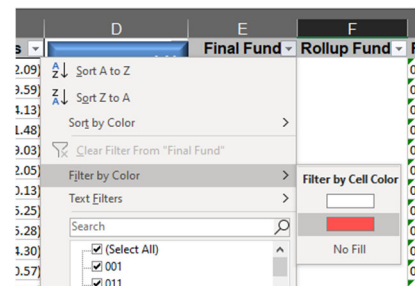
D E F
s Final Fund Rollup Fund
2.09)
9.59)
4.13)
1.48)
9.03)
2.05)
0.13)
5.25)
5.28)
4.30)
0.57)

Sort A to Z
Sort Z to A
Sort by Color >
Clear Filter From "Final Fund"
Filter by Color >
Text Filters >
Search
(Select All)
001
011

Filter by Cell Color
No Fill